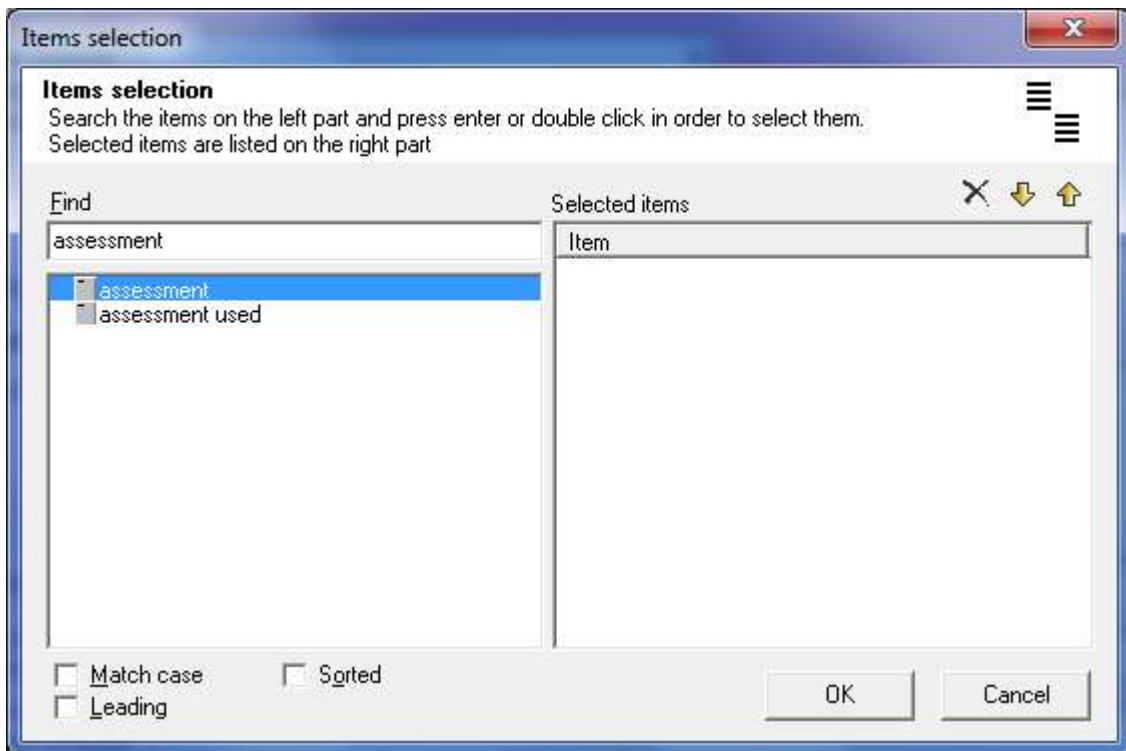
Items selection

**Items selection**
Search the items on the left part and press enter or double click in order to select them.
Selected items are listed on the right part

Find

assessment

assessment
assessment used

Selected items

Item

Match case
Leading
Sorted

OK
Cancel